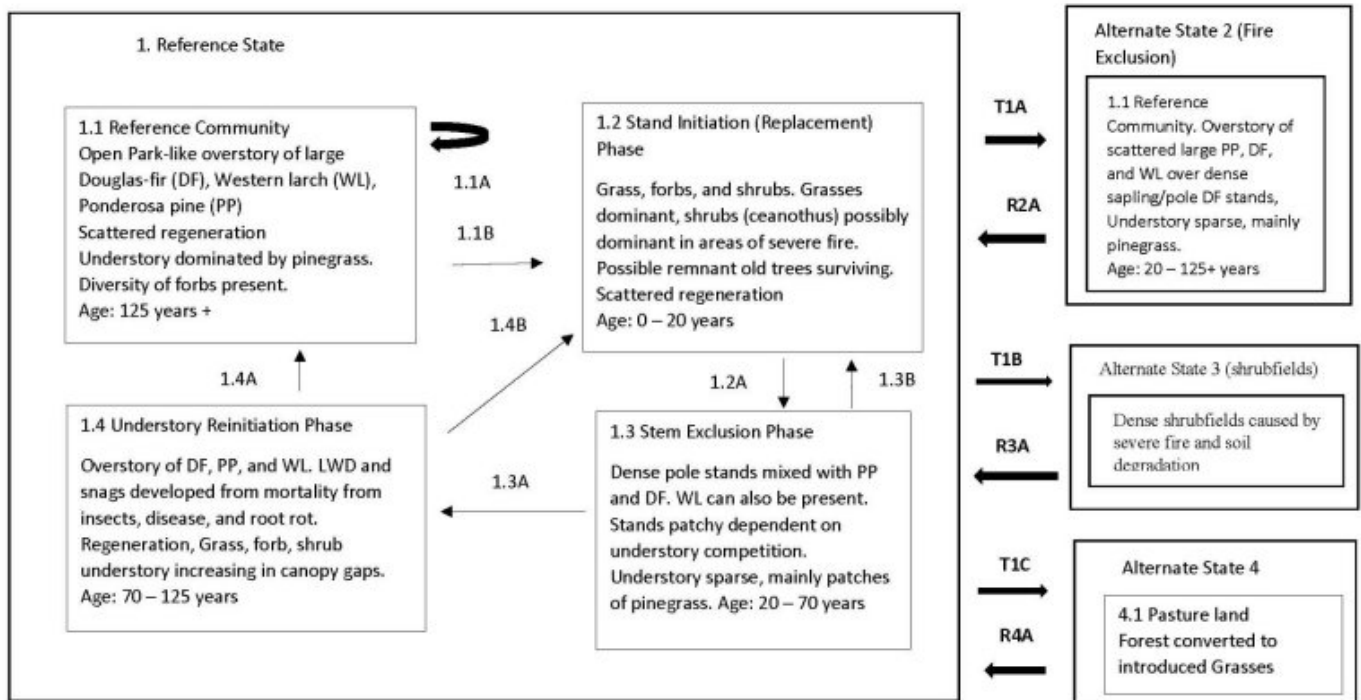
1. Reference State

1.1 Reference Community
Open Park-like overstory of large Douglas-fir (DF), Western larch (WL), Ponderosa pine (PP)
Scattered regeneration
Understory dominated by pinegrass.
Diversity of forbs present.
Age: 125 years +

1.1A

1.1B

1.2 Stand Initiation (Replacement) Phase

Grass, forbs, and shrubs. Grasses dominant, shrubs (ceanothus) possibly dominant in areas of severe fire. Possible remnant old trees surviving. Scattered regeneration
Age: 0 – 20 years

1.4B

1.4A

1.2A

1.3B

1.4 Understory Reinitiation Phase

Overstory of DF, PP, and WL. LWD and snags developed from mortality from insects, disease, and root rot. Regeneration, Grass, forb, shrub understory increasing in canopy gaps.
Age: 70 – 125 years

1.3A

1.3 Stem Exclusion Phase

Dense pole stands mixed with PP and DF. WL can also be present. Stands patchy dependent on understory competition. Understory sparse, mainly patches of pinegrass. Age: 20 – 70 years

T1A

R2A

Alternate State 2 (Fire Exclusion)

1.1 Reference Community. Overstory of scattered large PP, DF, and WL over dense sapling/pole DF stands, Understory sparse, mainly pinegrass.
Age: 20 – 125+ years

T1B

R3A

Alternate State 3 (shrubfields)

Dense shrubfields caused by severe fire and soil degradation

T1C

R4A

Alternate State 4

4.1 Pasture land
Forest converted to introduced Grasses